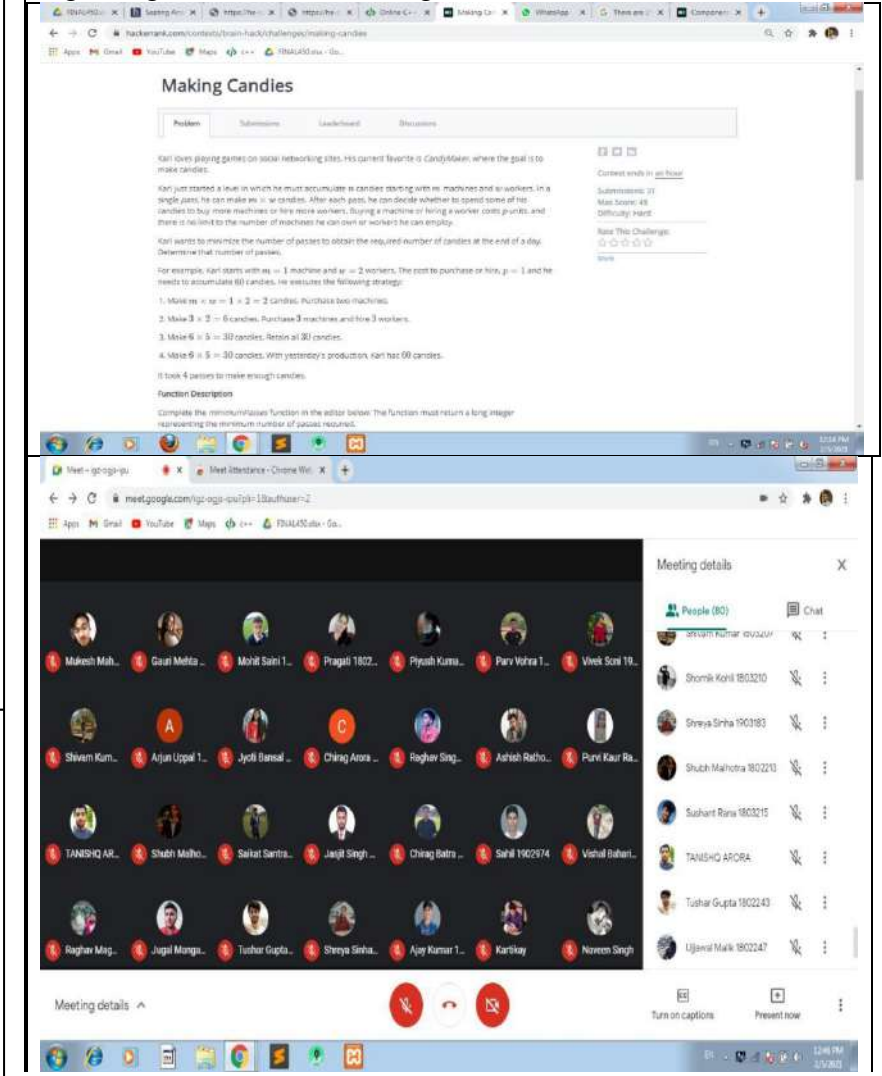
hackerrank.com/contests/brain-hack/challenges/making-candies

Apps M Gmail YouTube Maps c++ FINAL450.xlsx - Go...

Making Candies

Problem Submissions Leaderboard Discussions

Karl loves playing games on social networking sites. His current favorite is CandyMaker, where the goal is to make candies.

Karl just started a level in which he must accumulate n candies starting with m machines and w workers. In a single pass, he can make $m \times w$ candies. After each pass, he can decide whether to spend some of his candies to buy more machines or hire more workers. Buying a machine or hiring a worker costs p units, and there is no limit to the number of machines he can own or workers he can employ.

Karl wants to minimize the number of passes to obtain the required number of candies at the end of a day. Determine that number of passes.

For example, Karl starts with $m = 1$ machine and $w = 2$ workers. The cost to purchase or hire, $p = 1$ and he needs to accumulate 60 candies. He executes the following strategy:

1. Make $m \times w = 1 \times 2 = 2$ candies. Purchase two machines.

2. Make $3 \times 2 = 6$ candies. Purchase 3 machines and hire 3 workers.

3. Make $6 \times 5 = 30$ candies. Retain all 30 candies.

4. Make $6 \times 5 = 30$ candies. With yesterday's production, Karl has 60 candies.

It took 4 passes to make enough candies.

Function Description

Complete the minimumPasses function in the editor below. The function must return a long integer representing the minimum number of passes required.

Contest ends in an hour

Submissions: 31
Max Score: 45
Difficulty: Hard

Rate This Challenge:

More

Meet - igz-ogjs-ipu

Meet Attendance - Chrome Web

meet.google.com/igz-ogjs-ipu?pli=1&authuser=2

Apps M Gmail YouTube Maps c++ FINAL450.xlsx - Go...

Mukesh Mah... Gauri Mehta ... Mohit Saini 1... Pragati 1802... Piyush Kuma... Parv Vohra 1... Vivek Soni 19...

Shivam Kum... Arjun Uppal 1... Jyoti Bansal ... Chirag Arora ... Raghav Sing... Ashish Ratho... Purvi Kaur Ra...

TANISHQ AR... Shubh Malho... Saikat Santra... Jarjit Singh ... Chirag Batra ... Sahil 1902974 Vishal Bahari...

Raghav Mag... Jugal Monga... Tushar Gupta... Shreya Sinha... Ajay Kumar 1... Kartikay Naveen Singh

Meeting details

People (80) Chat

Shivam Kumar 1803207
Shomik Kohli 1803210
Shreya Sinha 1903183
Shubh Malhotra 1802213
Sushant Rana 1803215
TANISHQ ARORA
Tushar Gupta 1802243
Ujjawal Malik 1802247

Meeting details

Turn on captions Present now

12:46 PM